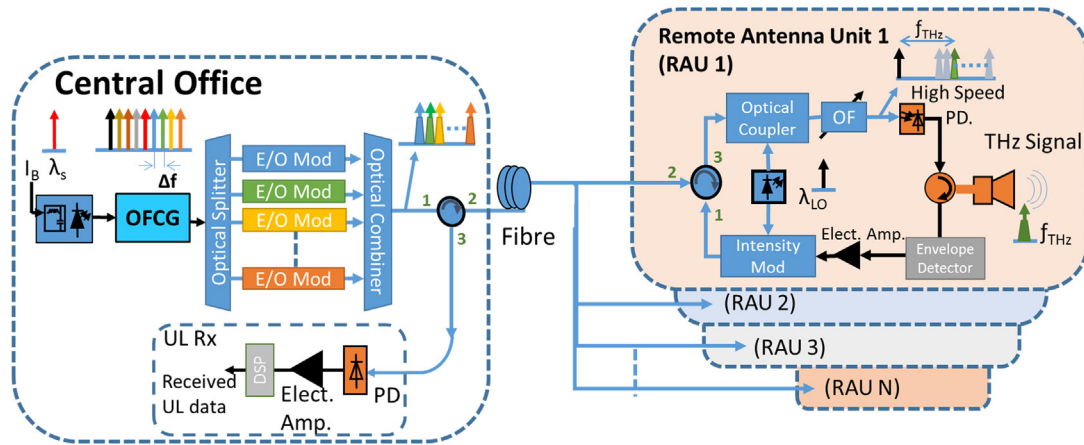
Central Office

$I_B$ $\lambda_s$

$\Delta f$

OFCG

Optical Splitter

E/O Mod
E/O Mod
E/O Mod
E/O Mod

Optical Combiner

1 2
3

Fibre

UL Rx

DSP

Received UL data

Elect. Amp.

PD

Remote Antenna Unit 1 (RAU 1)

$f_{THz}$

Optical Coupler

OF

High Speed PD.

THz Signal

2 3
1

$\lambda_{LO}$

Elect. Amp.

Intensity Mod

Envelope Detector

$f_{THz}$

(RAU 2)

(RAU 3)

(RAU N)